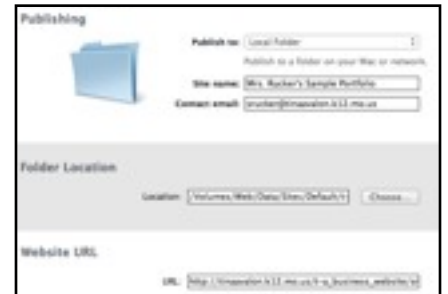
Publishing

Publish to: Local Folder

Publish to a folder on your Mac or network.

Site name: Mrs. Rucker's Sample Portfolio

Contact email: srucker@tmapsalon.k12.mo.us

Folder Location

Location: /Volumes/Web/Data/Sites/Default/

Choose...

Website URL

URL: http://tmapsalon.k12.mo.us/~u_business_website/